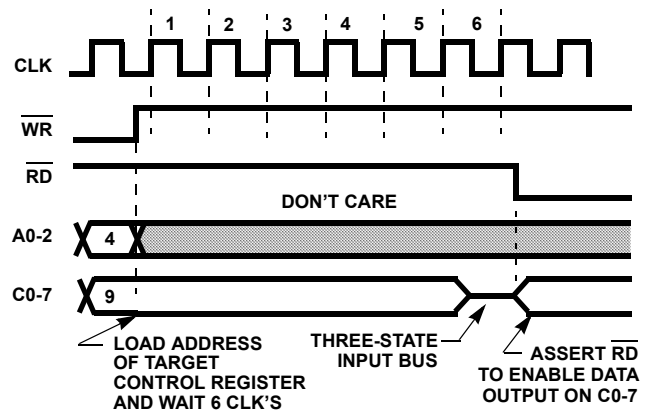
1 2 3 4 5 6

CLK

$\overline{WR}$

$\overline{RD}$

DON'T CARE

A0-2

4

C0-7

9

LOAD ADDRESS OF TARGET CONTROL REGISTER AND WAIT 6 CLK'S

THREE-STATE INPUT BUS

ASSERT $\overline{RD}$ TO ENABLE DATA OUTPUT ON C0-7